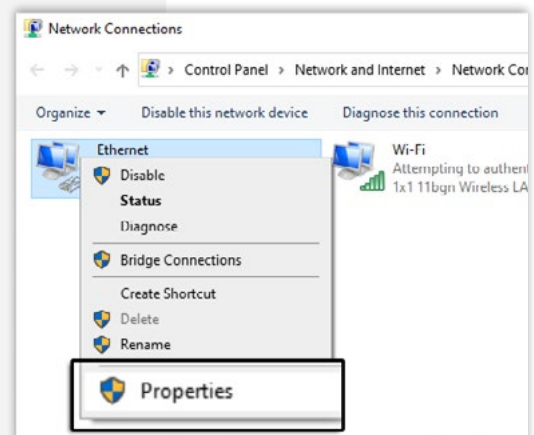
Network Connections

> Control Panel > Network and Internet > Network Cor

Organize ▾ Disable this network device Diagnose this connection

Ethernet

Disable

Status

Diagnose

Bridge Connections

Create Shortcut

Delete

Rename

Properties

Wi-Fi

Attempting to authent

1x1 11bgn Wireless LA